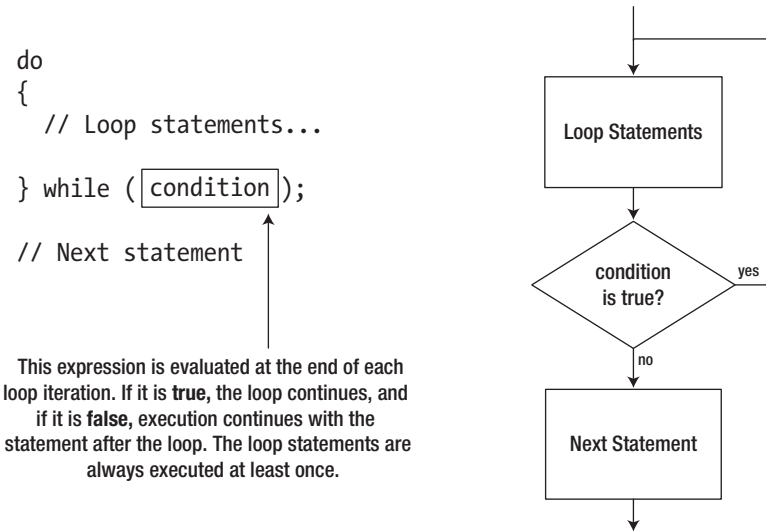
do
{
  // Loop statements...

} while ( condition );

// Next statement

This expression is evaluated at the end of each loop iteration. If it is true, the loop continues, and if it is false, execution continues with the statement after the loop. The loop statements are always executed at least once.

Loop Statements

condition is true?

yes

no

Next Statement